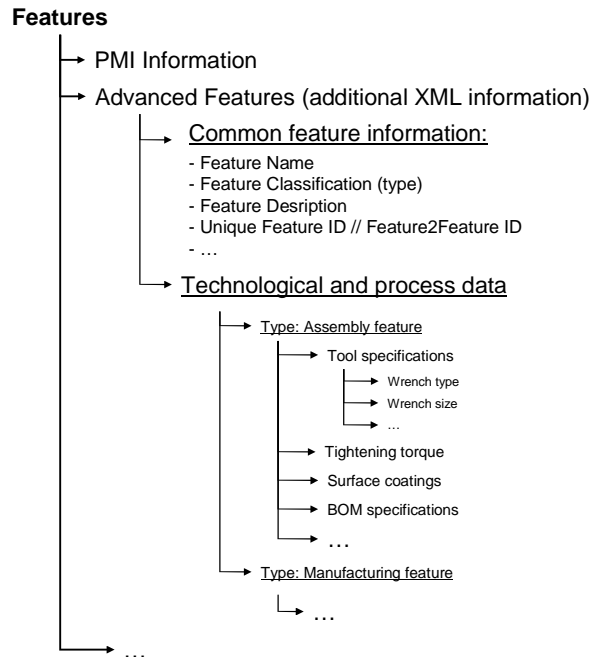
**Features**

PMI Information

Advanced Features (additional XML information)

Common feature information:

- Feature Name
- Feature Classification (type)
- Feature Desription
- Unique Feature ID // Feature2Feature ID
- …

Technological and process data

Type: Assembly feature

Tool specifications

Wrench type

Wrench size

…

Tightening torque

Surface coatings

BOM specifications

…

Type: Manufacturing feature

…

…